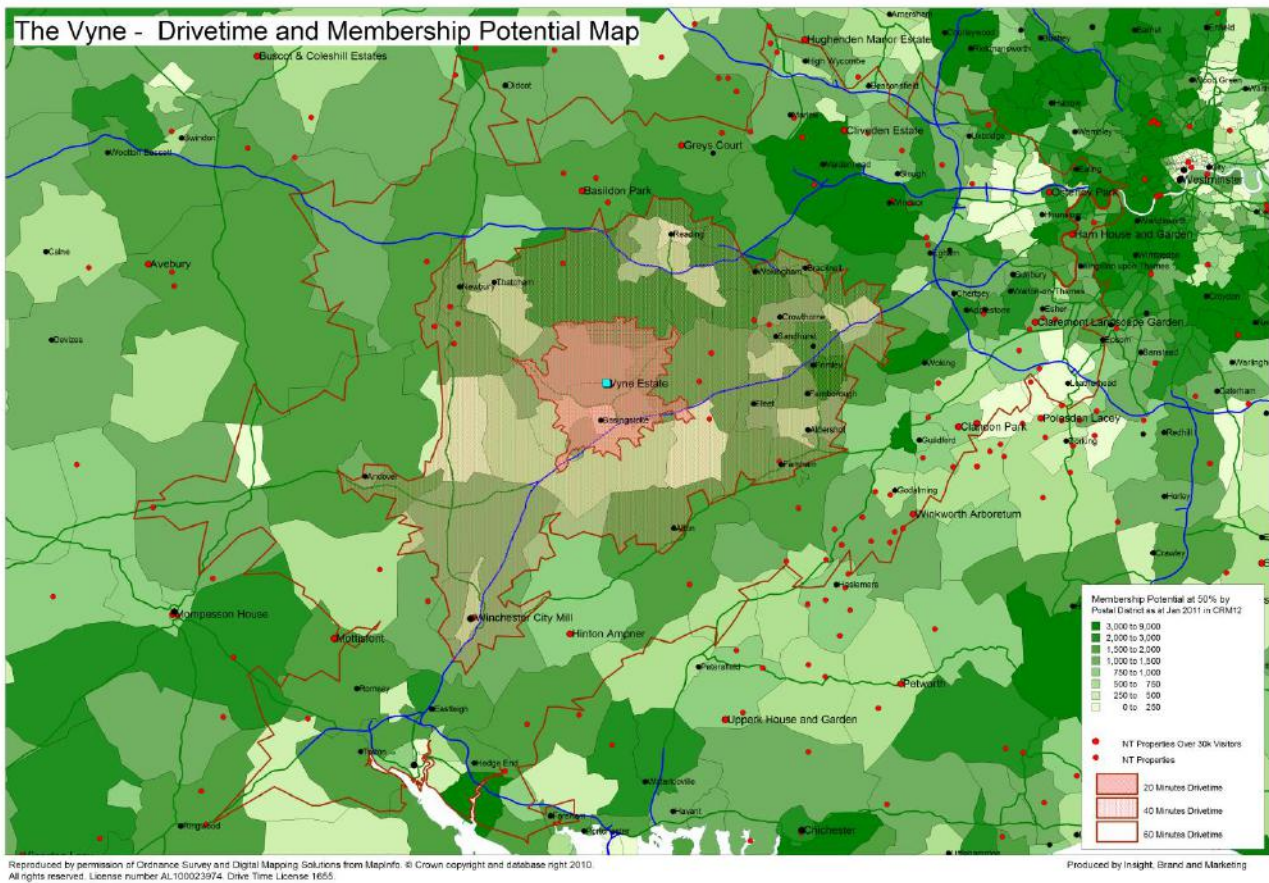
The Vyne - Drivetime and Membership Potential Map

Buscot & Coleshill Estates
Amersham
Chorleywood
Bushey
Enfield
Hughenden Manor Estate
Rickmansworth
High Wycombe
Beaconsfield
Didcot
Swindon
Wootton Bassett
Marlow
Cliveden Estate
Uxbridge
Wembley
Greys Court
Maidenhead
Slough
Ealing
Westminster
Basildon Park
Windsor
Osterley Park
Hounslow
Reading
Ham House and Garden
Calne
Avebury
Egham
Kingston upon Thames
Wokingham
Bracknell
Newbury
Thatcham
Chertsey
Walton-on-Thames
Croydon
Esher
Crowthorne
Addlestone
Claremont Landscape Garden
Sandhurst
Epsom
Banstead
Devizes
Yateley
Woking
Vyne Estate
Farnborough
Leatherhead
Caterham
Basingstoke
Fleet
Polesden Lacey
Aldershot
Guildford
Clandon Park
Redhill
Farnham
Andover
Godalming
Horley
Winkworth Arboretum
Alton
Crawley
Haslemere
Mompesson House
Winchester City Mill
Hinton Ampner
Mottisfont
Petersfield
Romsey
Petworth
Eastleigh
Uppark House and Garden
Totton
Hedge End
Waterlooville
Havant
Fareham
Ringwood
Chichester

Membership Potential at 50% by Postal District as at Jan 2011 in CRM12
3,000 to 9,000
2,000 to 3,000
1,500 to 2,000
1,000 to 1,500
750 to 1,000
500 to 750
250 to 500
0 to 250

NT Properties Over 30k Visitors
NT Properties

20 Minutes Drivetime
40 Minutes Drivetime
60 Minutes Drivetime

Reproduced by permission of Ordnance Survey and Digital Mapping Solutions from MapInfo. © Crown copyright and database right 2010. All rights reserved. License number AL100023974. Drive Time License 1655.

Produced by Insight, Brand and Marketing